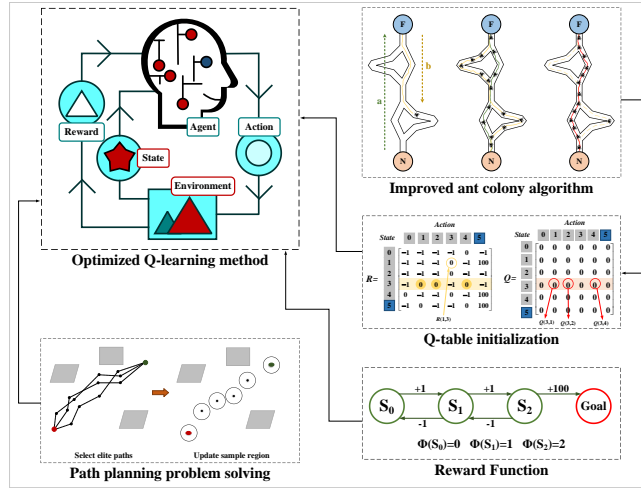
Reward

State

Agent

Action

Environment

Optimized Q-learning method

F

F

F

a

b

N

N

N

Improved ant colony algorithm

Action

State

| | 0 | 1 | 2 | 3 | 4 | 5 |
|---|---|---|---|---|---|---|
| 0 | −1 | −1 | −1 | −1 | 0 | −1 |
| 1 | −1 | −1 | −1 | 0 | −1 | 100 |
| 2 | −1 | −1 | −1 | 0 | −1 | −1 |
| 3 | −1 | 0 | 0 | −1 | 0 | −1 |
| 4 | 0 | −1 | −1 | 0 | −1 | 100 |
| 5 | −1 | 0 | −1 | −1 | 0 | 100 |

R=

R(1,3)

Action

State

| | 0 | 1 | 2 | 3 | 4 | 5 |
|---|---|---|---|---|---|---|
| 0 | 0 | 0 | 0 | 0 | 0 | 0 |
| 1 | 0 | 0 | 0 | 0 | 0 | 0 |
| 2 | 0 | 0 | 0 | 0 | 0 | 0 |
| 3 | 0 | 0 | 0 | 0 | 0 | 0 |
| 4 | 0 | 0 | 0 | 0 | 0 | 0 |
| 5 | 0 | 0 | 0 | 0 | 0 | 0 |

Q=

Q(3,1)

Q(3,2)

Q(3,4)

Q-table initialization

Select elite paths

Update sample region

Path planning problem solving

$S_0$

+1

$S_1$

+1

$S_2$

+100

Goal

-1

-1

$\Phi(S_0)=0$ $\Phi(S_1)=1$ $\Phi(S_2)=2$

Reward Function